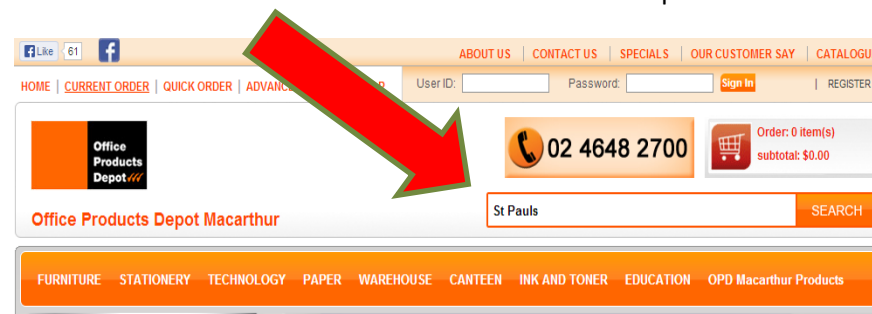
Like 61

ABOUT US | CONTACT US | SPECIALS | OUR CUSTOMER SAY | CATALOGU

HOME | CURRENT ORDER | QUICK ORDER | ADVANC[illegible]

User ID: Password: Sign In | REGISTER

Office Products Depot

02 4648 2700

Order: 0 item(s)
subtotal: $0.00

Office Products Depot Macarthur

St Pauls

SEARCH

FURNITURE STATIONERY TECHNOLOGY PAPER WAREHOUSE CANTEEN INK AND TONER EDUCATION OPD Macarthur Products